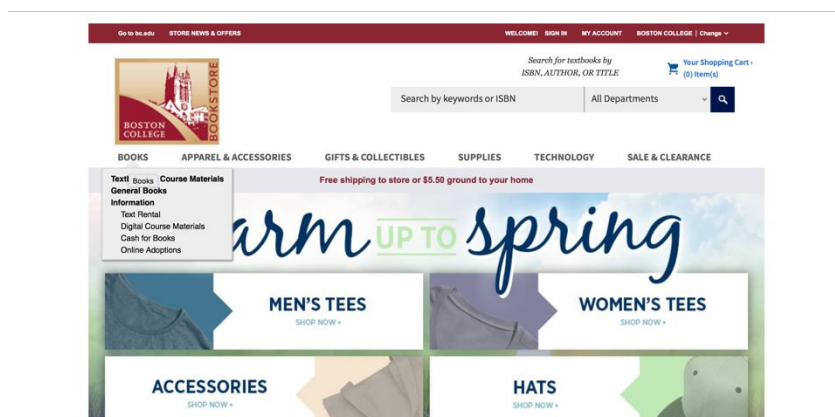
Go to bc.edu STORE NEWS & OFFERS

WELCOME! SIGN IN MY ACCOUNT BOSTON COLLEGE | Change

BOSTON COLLEGE BOOKSTORE

Search for textbooks by ISBN, AUTHOR, OR TITLE

Your Shopping Cart › (0) Item(s)

Search by keywords or ISBN

All Departments

BOOKS APPAREL & ACCESSORIES GIFTS & COLLECTIBLES SUPPLIES TECHNOLOGY SALE & CLEARANCE

Textbooks Books Course Materials
General Books
Information
Text Rental
Digital Course Materials
Cash for Books
Online Adoptions

Free shipping to store or $5.50 ground to your home

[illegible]arm UP TO spring

MEN'S TEES
SHOP NOW »

WOMEN'S TEES
SHOP NOW »

ACCESSORIES
SHOP NOW »

HATS
SHOP NOW »